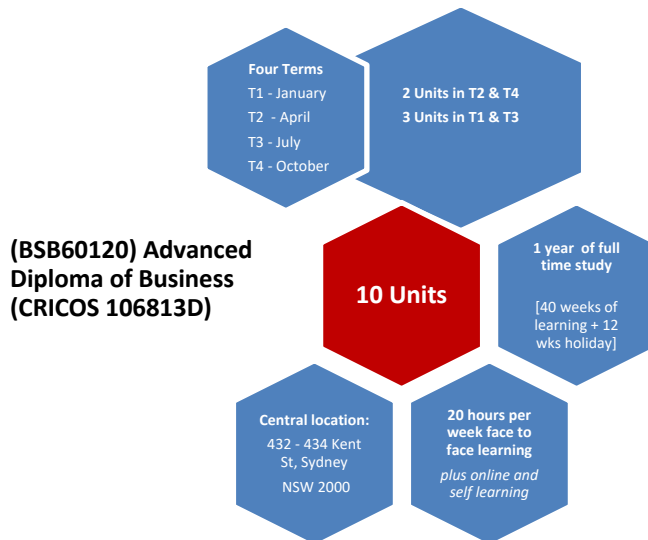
Four Terms
T1 - January
T2 - April
T3 - July
T4 - October

2 Units in T2 & T4
3 Units in T1 & T3

(BSB60120) Advanced Diploma of Business (CRICOS 106813D)

10 Units

1 year of full time study

[40 weeks of learning + 12 wks holiday]

Central location:
432 - 434 Kent St, Sydney
NSW 2000

20 hours per week face to face learning
plus online and self learning